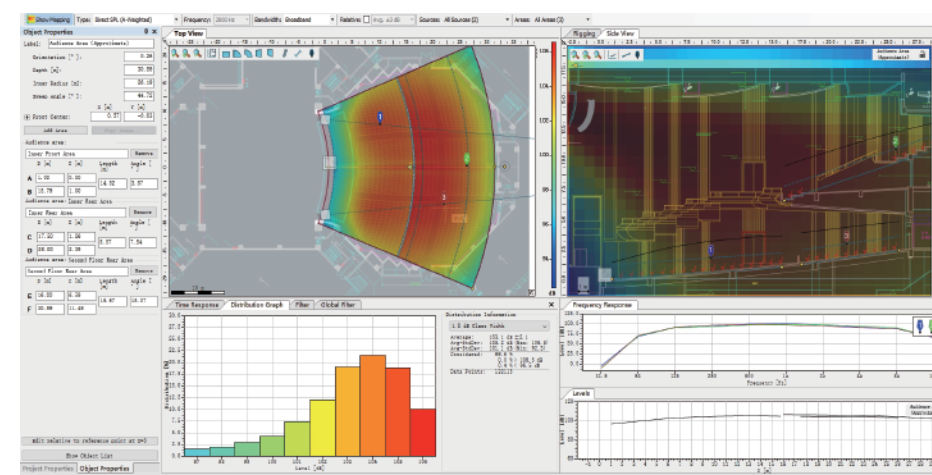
Show Mapping Type: Direct SPL (A-Weighted) Frequency: Bandwidth: Broadband Relative: Sources: All Sources (2) Areas: All Areas (3)

Object Properties

Label: Audience Area (Approximate)

Orientation [°]:
Depth [m]:
Inner Radius [m]:
Break angle [°]:
X [m] Y [m]
Front Center:
Add Area

Audience area:
Inner Front Area
Remove
A
B

Audience area: Inner Rear Area
Inner Rear Area
Remove
C
D

Audience area: Second Floor Rear Area
Second Floor Rear Area
Remove
E
F

Edit relative to reference point at X=0
Show Object List
Project Properties Object Properties

Top View

Rigging Side View

Audience Area (Approximate)

Time Response Distribution Graph Filter Global Filter

Distribution Information
1.0 dB Class Width
Average:
Data Points:

Level [dB]

Frequency Response
Frequency [Hz]

Levels